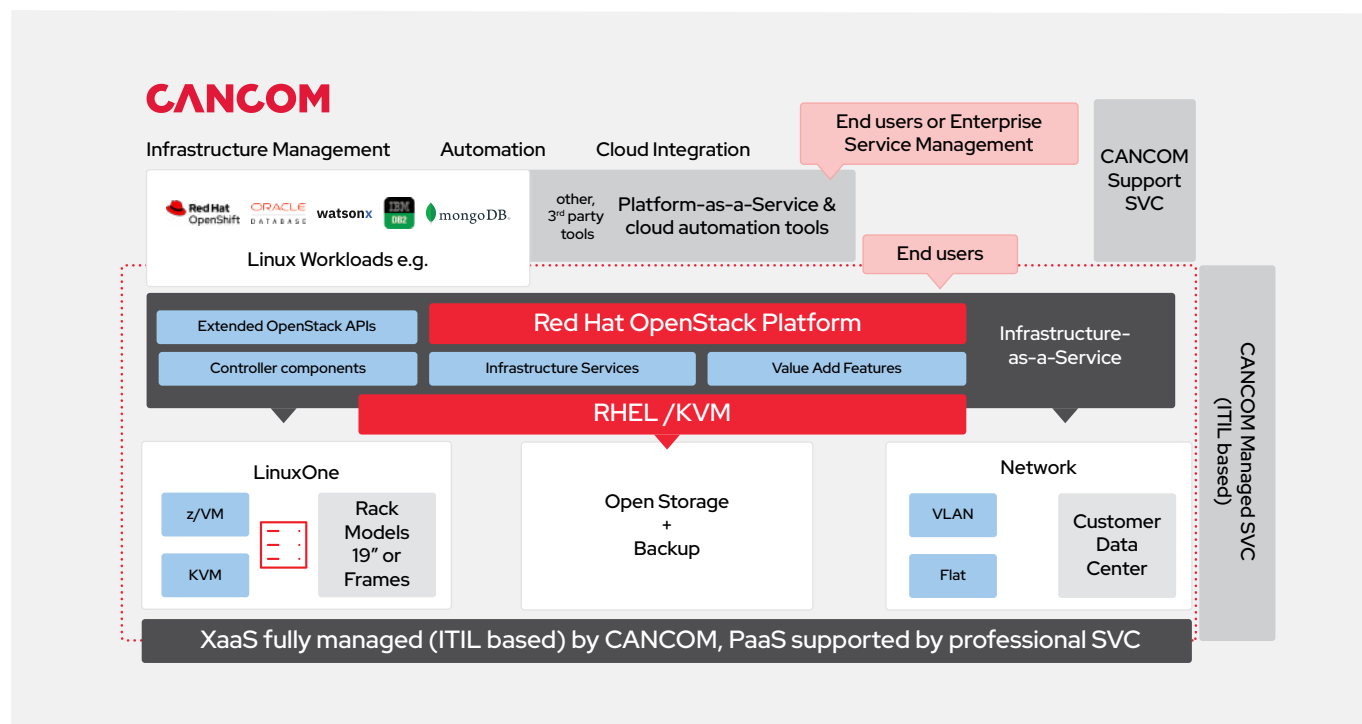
CANCOM

Infrastructure Management

Automation

Cloud Integration

End users or Enterprise Service Management

CANCOM Support SVC

Red Hat OpenShift

ORACLE DATABASE

watsonx

IBM DB2

mongoDB.

Linux Workloads e.g.

other, 3rd party tools

Platform-as-a-Service & cloud automation tools

End users

Extended OpenStack APIs

Red Hat OpenStack Platform

Infrastructure-as-a-Service

Controller components

Infrastructure Services

Value Add Features

RHEL /KVM

CANCOM Managed SVC (ITIL based)

LinuxOne

z/VM

KVM

Rack Models 19" or Frames

Open Storage + Backup

Network

VLAN

Flat

Customer Data Center

XaaS fully managed (ITIL based) by CANCOM, PaaS supported by professional SVC